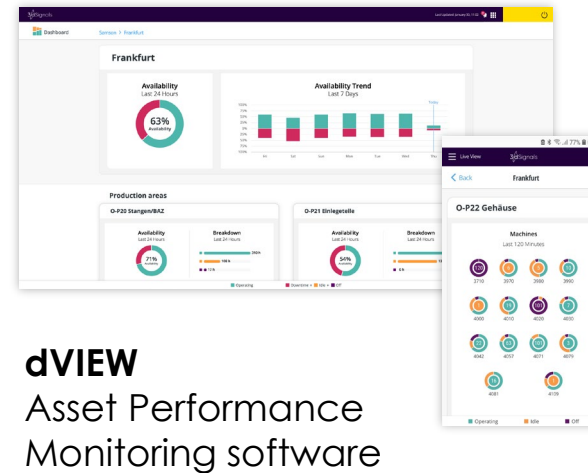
Dashboard

Sensor > Frankfurt

Frankfurt

Availability
Last 24 Hours

63%
Availability

Availability Trend
Last 7 Days

Today

100%
75%
50%
25%
0%
25%
50%
75%
100%

Fri Sat Sun Mon Tue Wed Thu

Production areas

O-P20 Stangen/BAZ

Availability
Last 24 Hours

71%
Available

Breakdown
Last 24 Hours

O-P21 Einlegeteile

Availability
Last 24 Hours

54%
Available

Breakdown
Last 24 Hours

Operating Downtime Idle Off

Live View

< Back

Frankfurt

O-P22 Gehäuse

Machines
Last 120 Minutes

2710 3970 3980 3990
4000 4010 4030 4035
4042 4057 4071 4075
4081 4139

Operating Idle Off

dVIEW
Asset Performance
Monitoring software